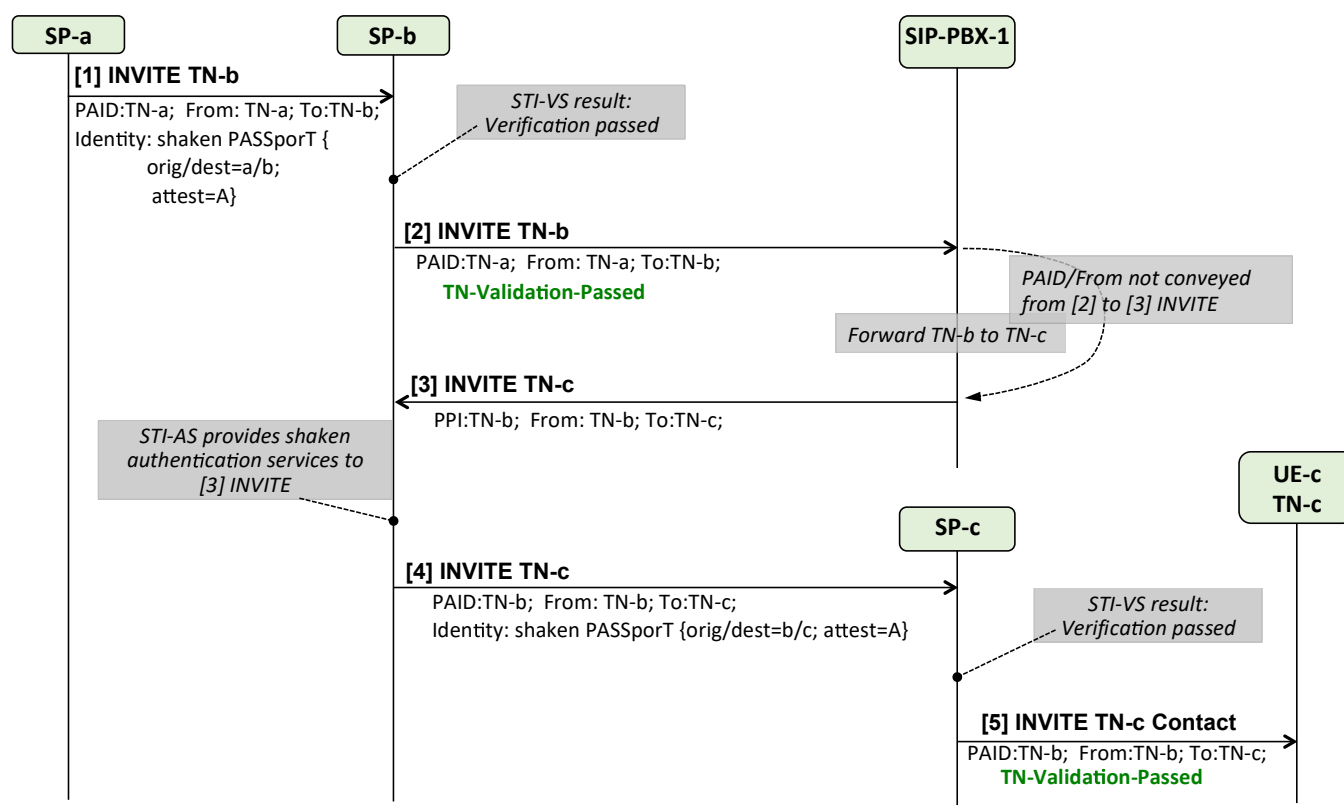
SP-a

SP-b

SIP-PBX-1

[1] INVITE TN-b

PAID:TN-a; From: TN-a; To:TN-b;
Identity: shaken PASSporT {
orig/dest=a/b;
attest=A}

STI-VS result: Verification passed

[2] INVITE TN-b

PAID:TN-a; From: TN-a; To:TN-b;
TN-Validation-Passed

PAID/From not conveyed from [2] to [3] INVITE

Forward TN-b to TN-c

[3] INVITE TN-c

PPI:TN-b; From: TN-b; To:TN-c;

STI-AS provides shaken authentication services to [3] INVITE

UE-c
TN-c

SP-c

[4] INVITE TN-c

PAID:TN-b; From: TN-b; To:TN-c;
Identity: shaken PASSporT {orig/dest=b/c; attest=A}

STI-VS result: Verification passed

[5] INVITE TN-c Contact

PAID:TN-b; From:TN-b; To:TN-c;
TN-Validation-Passed